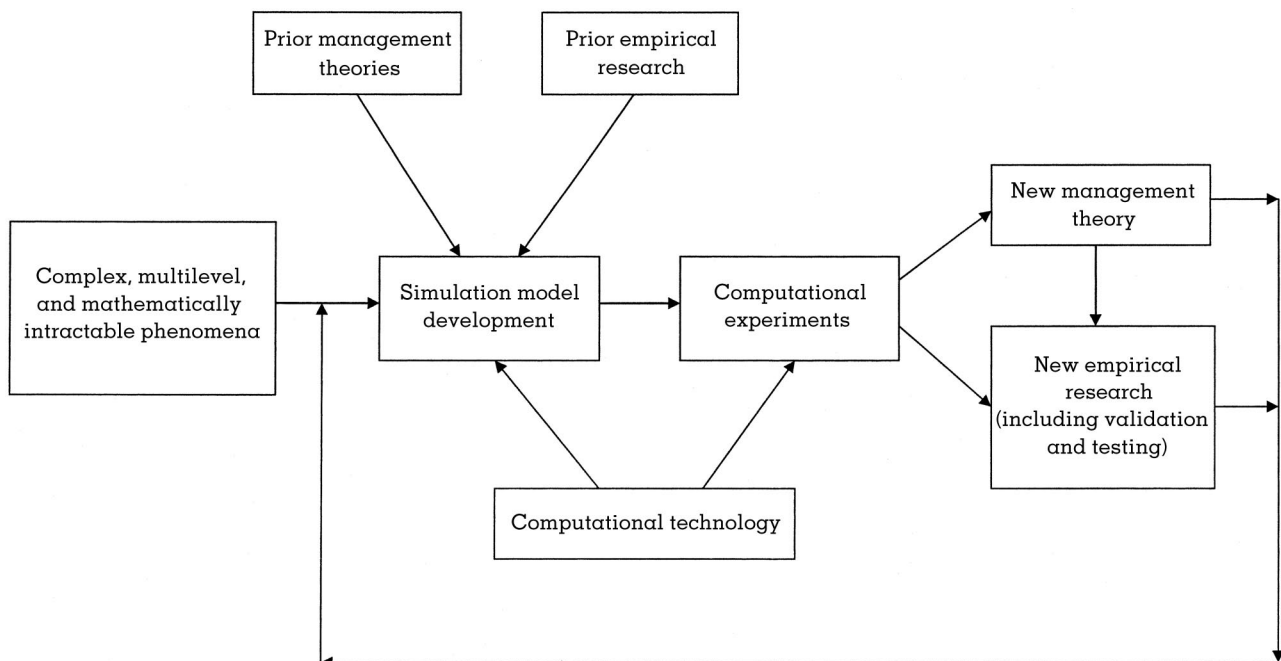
Prior management theories

Prior empirical research

Complex, multilevel, and mathematically intractable phenomena

Simulation model development

Computational experiments

New management theory

New empirical research (including validation and testing)

Computational technology